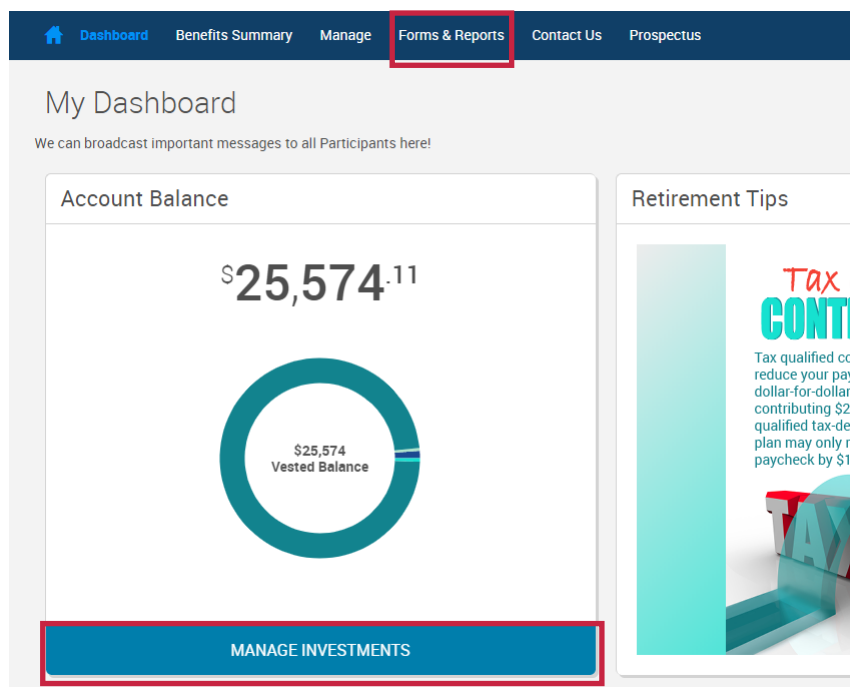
Dashboard Benefits Summary Manage Forms & Reports Contact Us Prospectus

My Dashboard

We can broadcast important messages to all Participants here!

Account Balance

$25,574.11

$25,574
Vested Balance

MANAGE INVESTMENTS

Retirement Tips

Tax
CONT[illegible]

Tax qualified co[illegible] reduce your pay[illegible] dollar-for-dollar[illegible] contributing $2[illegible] qualified tax-de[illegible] plan may only r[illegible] paycheck by $1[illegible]

TA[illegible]